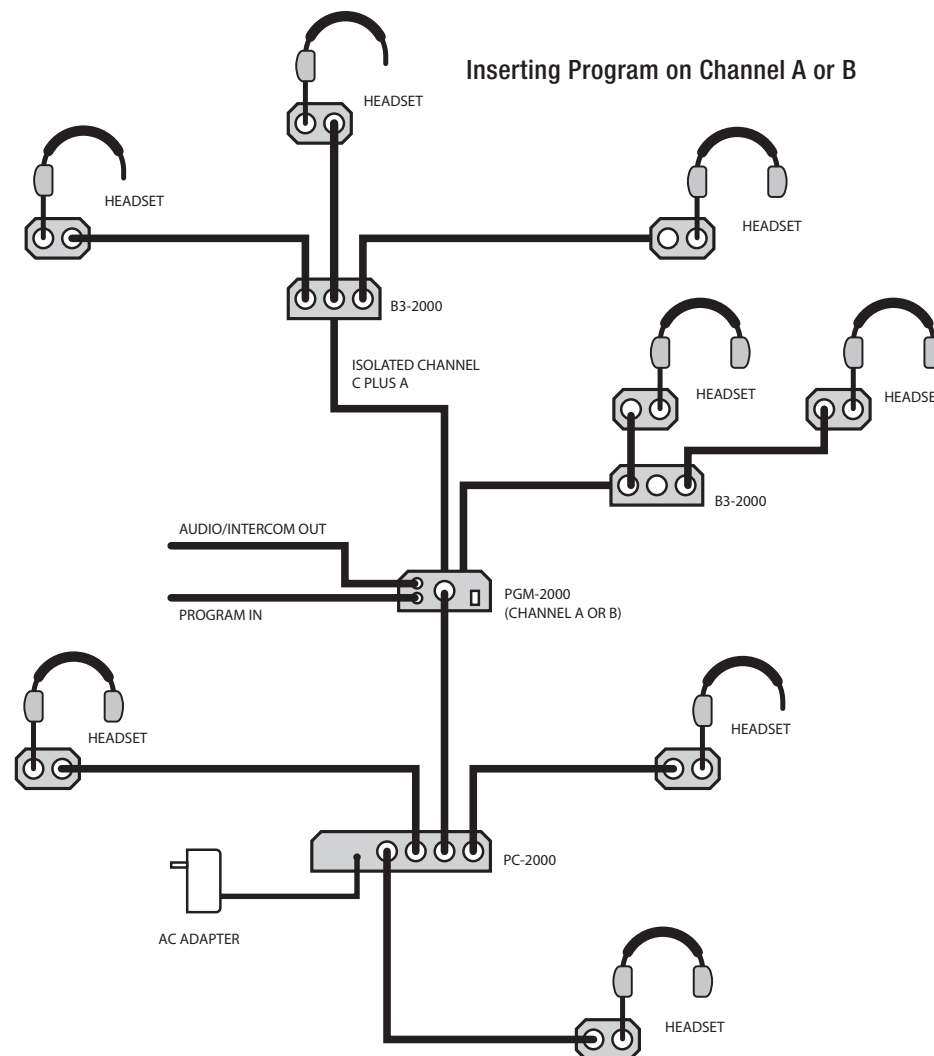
Inserting Program on Channel A or B

HEADSET

HEADSET

HEADSET

B3-2000

ISOLATED CHANNEL C PLUS A

HEADSET

HEADSE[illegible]

B3-2000

AUDIO/INTERCOM OUT

PROGRAM IN

PGM-2000 (CHANNEL A OR B)

HEADSET

HEADSET

PC-2000

AC ADAPTER

HEADSET